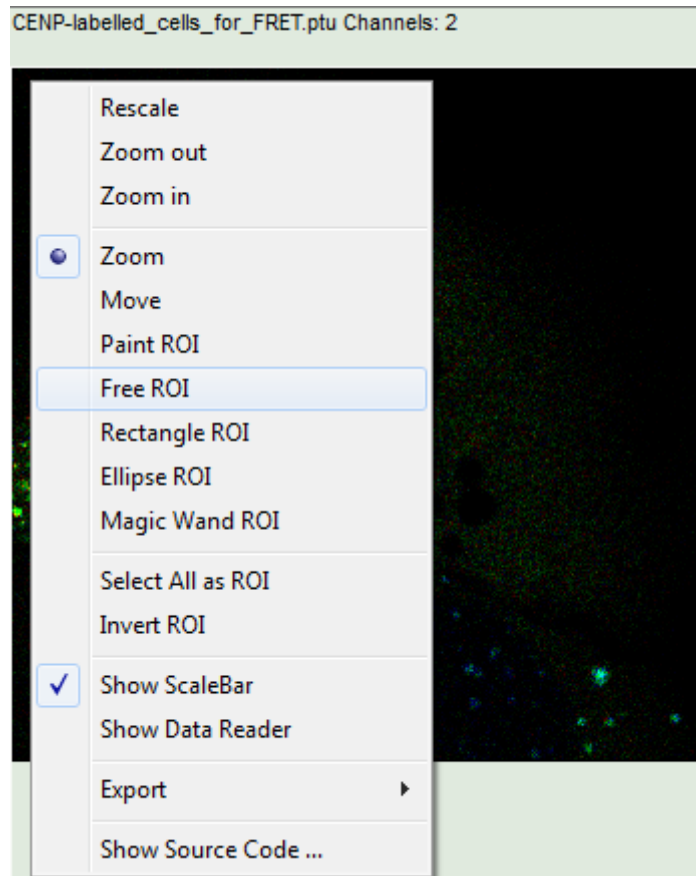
CENP-labelled_cells_for_FRET.ptu Channels: 2

Rescale
Zoom out
Zoom in

Zoom
Move
Paint ROI
Free ROI
Rectangle ROI
Ellipse ROI
Magic Wand ROI

Select All as ROI
Invert ROI

Show ScaleBar
Show Data Reader

Export

Show Source Code ...